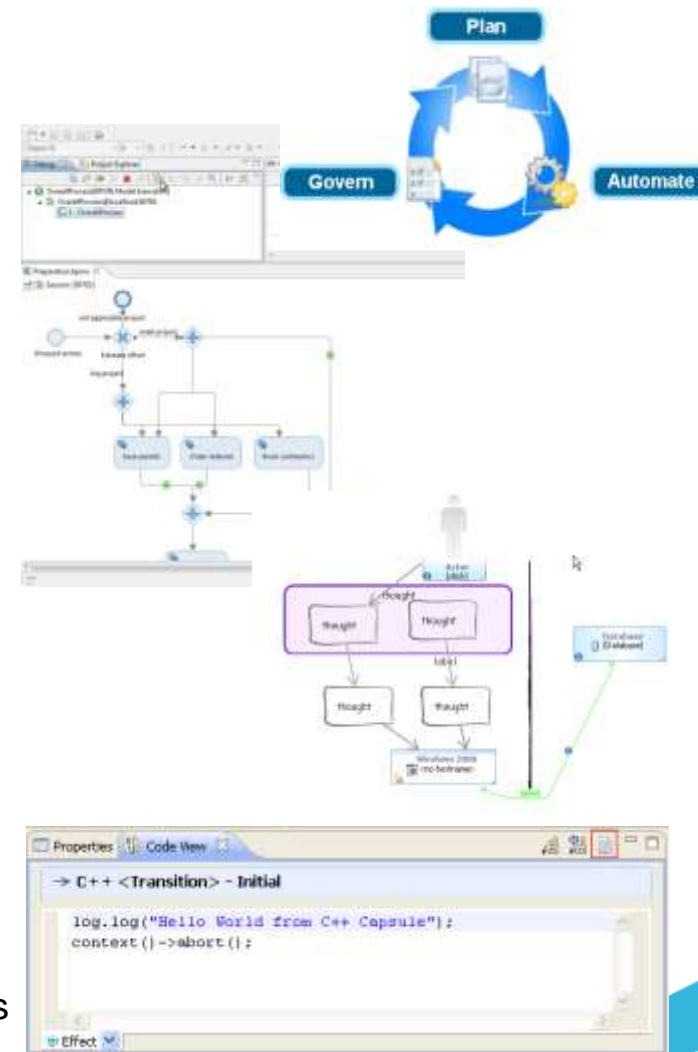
Plan

Govern

Automate

thought

thought

thought

label

thought

thought

Actor

Database
[Database]

Windows 2000

Properties

Code View

→ C++ <Transition> - Initial

log.log("Hello World from C++ Capsule");
context()->abort();

Effect